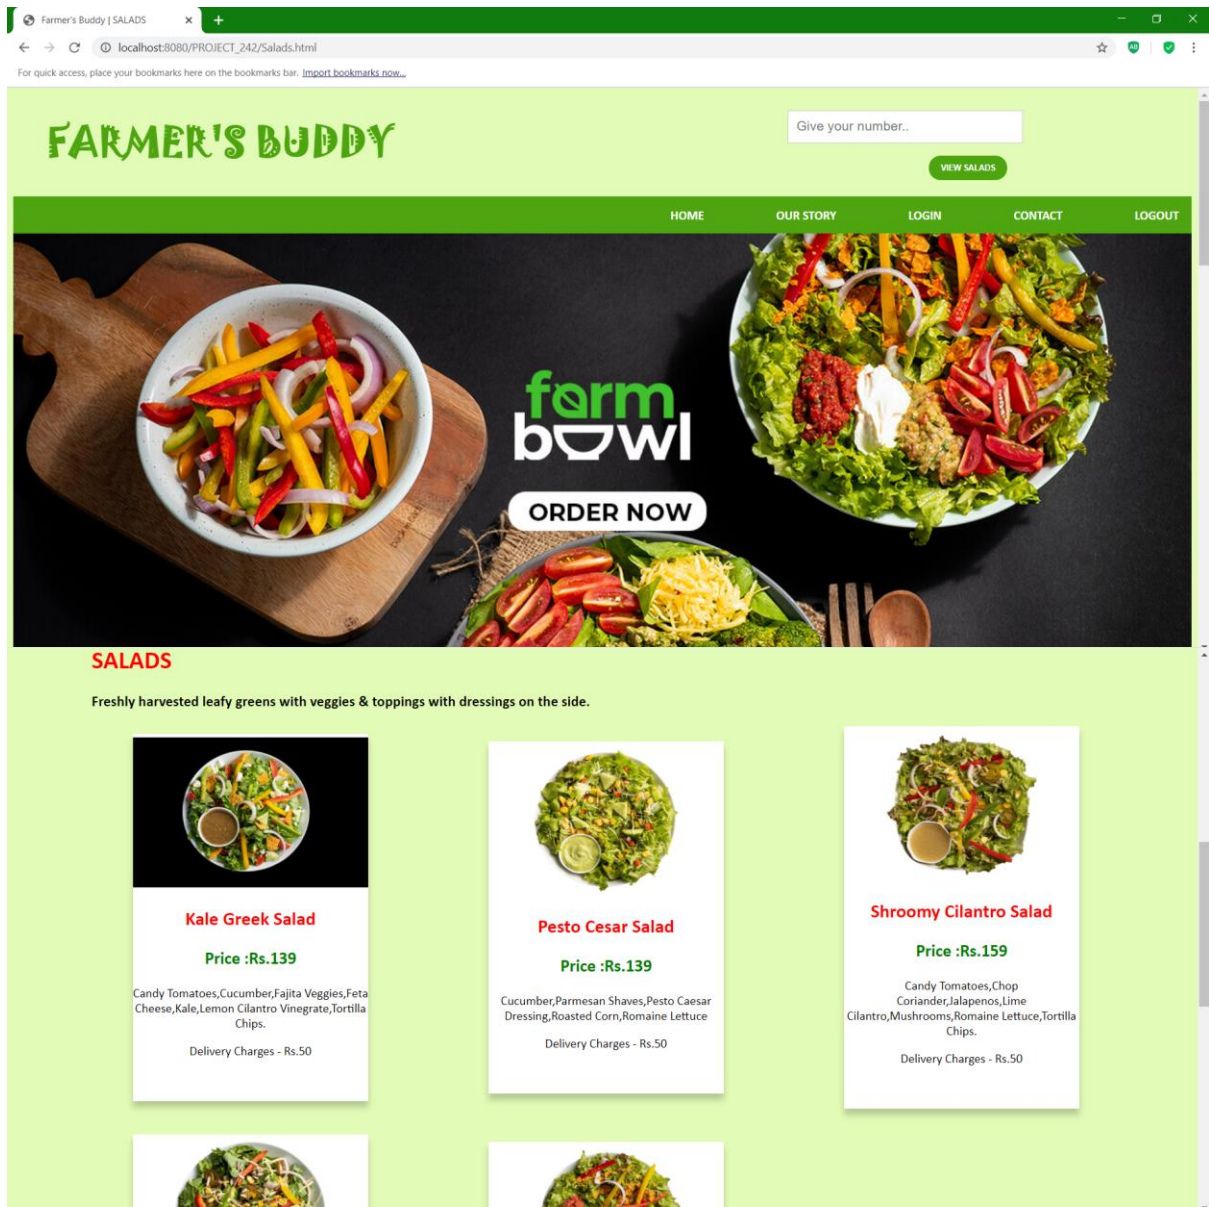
Farmer's Buddy | SALADS
localhost:8080/PROJECT_242/Salads.html
For quick access, place your bookmarks here on the bookmarks bar. Import bookmarks now...

FARMER'S BUDDY

Give your number..

VIEW SALADS

HOME OUR STORY LOGIN CONTACT LOGOUT

farm bowl

ORDER NOW

SALADS

Freshly harvested leafy greens with veggies & toppings with dressings on the side.

Kale Greek Salad

Price :Rs.139

Candy Tomatoes,Cucumber,Fajita Veggies,Feta Cheese,Kale,Lemon Cilantro Vinegrate,Tortilla Chips.

Delivery Charges - Rs.50

Pesto Cesar Salad

Price :Rs.139

Cucumber,Parmesan Shaves,Pesto Caesar Dressing,Roasted Corn,Romaine Lettuce

Delivery Charges - Rs.50

Shroomy Cilantro Salad

Price :Rs.159

Candy Tomatoes,Chop Coriander,Jalapenos,Lime Cilantro,Mushrooms,Romaine Lettuce,Tortilla Chips.

Delivery Charges - Rs.50